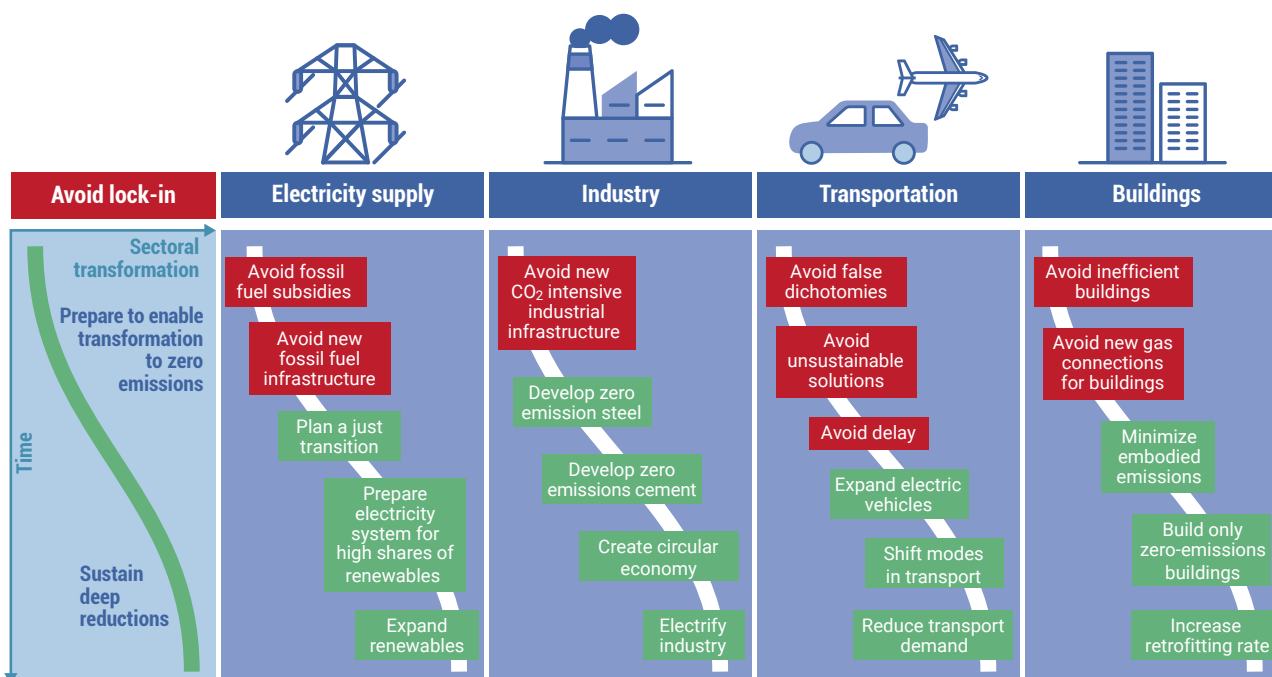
| Avoid lock-in | Electricity supply | Industry | Transportation | Buildings |
|---|---|---|---|---|

Time

Sectoral transformation

Prepare to enable transformation to zero emissions

Sustain deep reductions

Electricity supply:
Avoid fossil fuel subsidies
Avoid new fossil fuel infrastructure
Plan a just transition
Prepare electricity system for high shares of renewables
Expand renewables

Industry:
Avoid new $CO_2$ intensive industrial infrastructure
Develop zero emission steel
Develop zero emissions cement
Create circular economy
Electrify industry

Transportation:
Avoid false dichotomies
Avoid unsustainable solutions
Avoid delay
Expand electric vehicles
Shift modes in transport
Reduce transport demand

Buildings:
Avoid inefficient buildings
Avoid new gas connections for buildings
Minimize embodied emissions
Build only zero-emissions buildings
Increase retrofitting rate